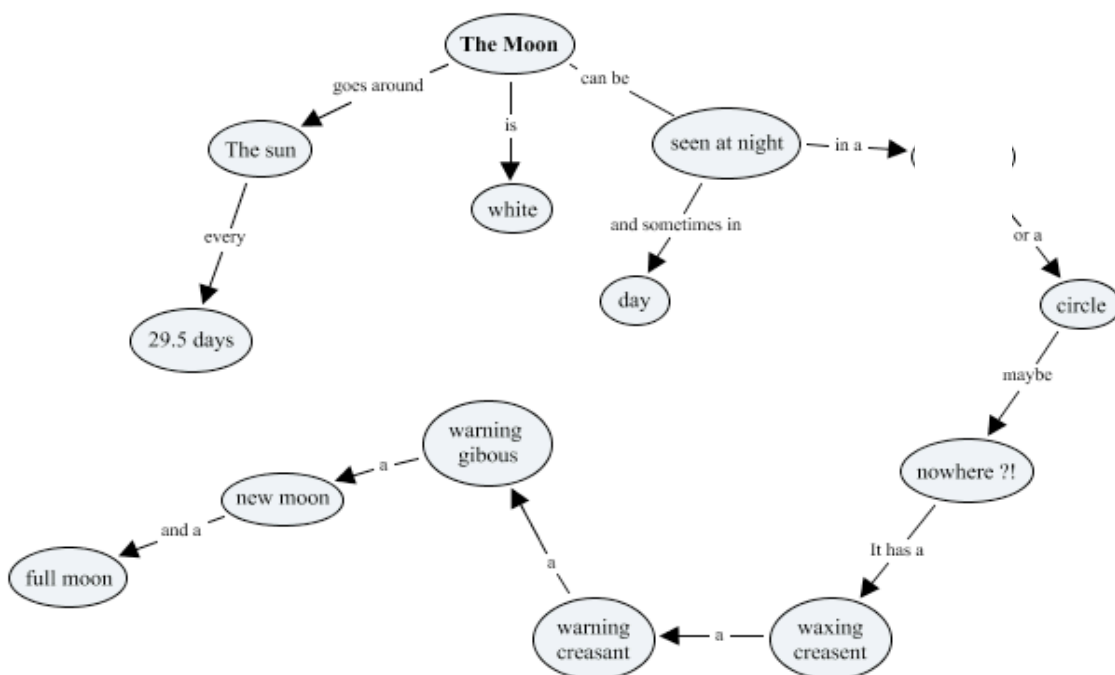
The Moon

goes around

The sun

every

29.5 days

is

white

can be

seen at night

and sometimes in

day

in a

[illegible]

or a

circle

maybe

nowhere ?!

It has a

waxing creasent

a

warning creasant

a

warning gibous

a

new moon

and a

full moon